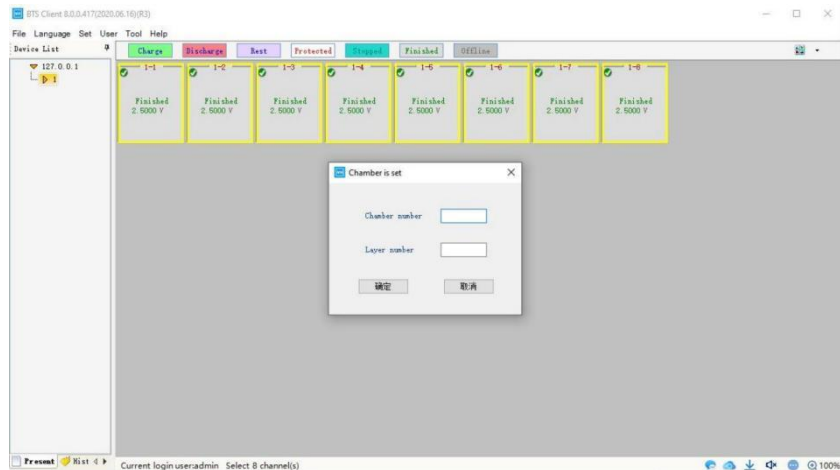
BTS Client 8.0.0.417(2020.06.16)(R3)

File Language Set User Tool Help

Device List

127.0.0.1
1

Charge Discharge Rest Protected Stopped Finished Offline

1-1
Finished
2.5000 V

1-2
Finished
2.5000 V

1-3
Finished
2.5000 V

1-4
Finished
2.5000 V

1-5
Finished
2.5000 V

1-6
Finished
2.5000 V

1-7
Finished
2.5000 V

1-8
Finished
2.5000 V

Chamber is set

Chamber number

Layer number

确定 取消

Present Hist

Current login user:admin Select 8 channel(s)

100%